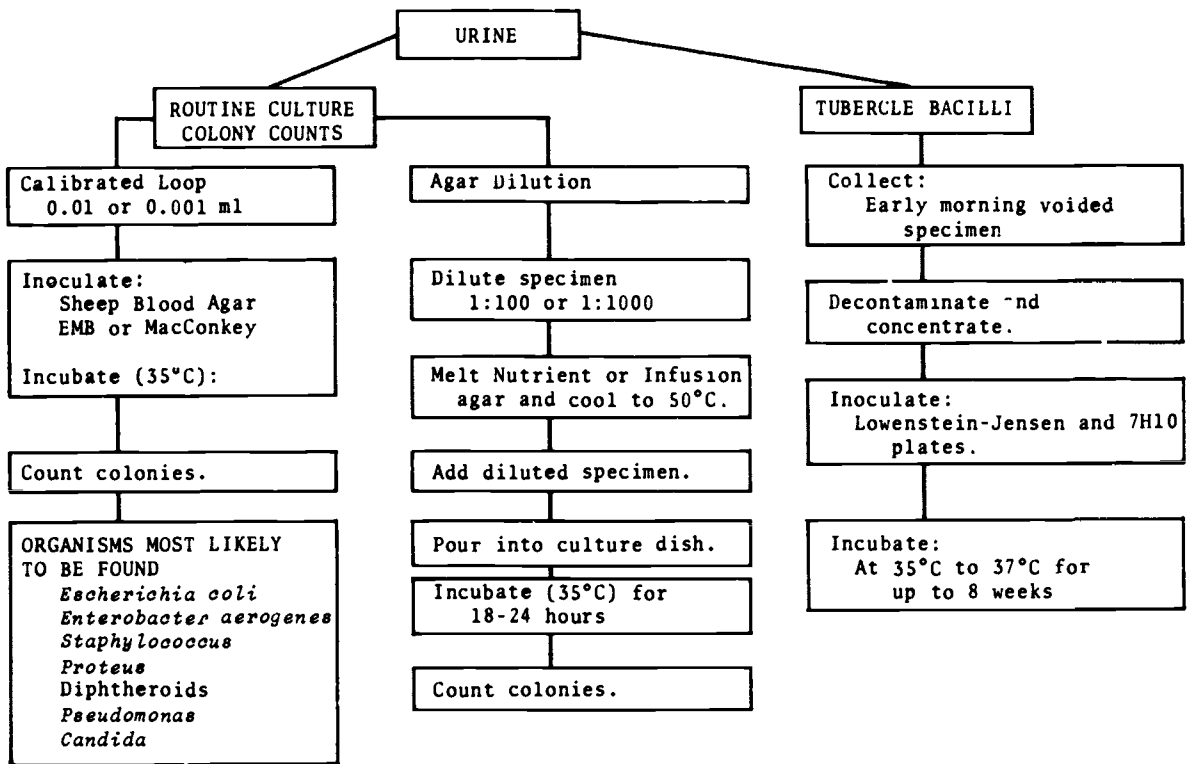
URINE

ROUTINE CULTURE COLONY COUNTS

Calibrated Loop 0.01 or 0.001 ml

Inoculate: Sheep Blood Agar EMB or MacConkey

Incubate (35°C):

Count colonies.

ORGANISMS MOST LIKELY TO BE FOUND
Escherichia coli
Enterobacter aerogenes
Staphylococcus
Proteus
Diphtheroids
Pseudomonas
Candida

Agar Dilution

Dilute specimen 1:100 or 1:1000

Melt Nutrient or Infusion agar and cool to 50°C.

Add diluted specimen.

Pour into culture dish.

Incubate (35°C) for 18-24 hours

Count colonies.

TUBERCLE BACILLI

Collect: Early morning voided specimen

Decontaminate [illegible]nd concentrate.

Inoculate: Lowenstein-Jensen and 7H10 plates.

Incubate: At 35°C to 37°C for up to 8 weeks